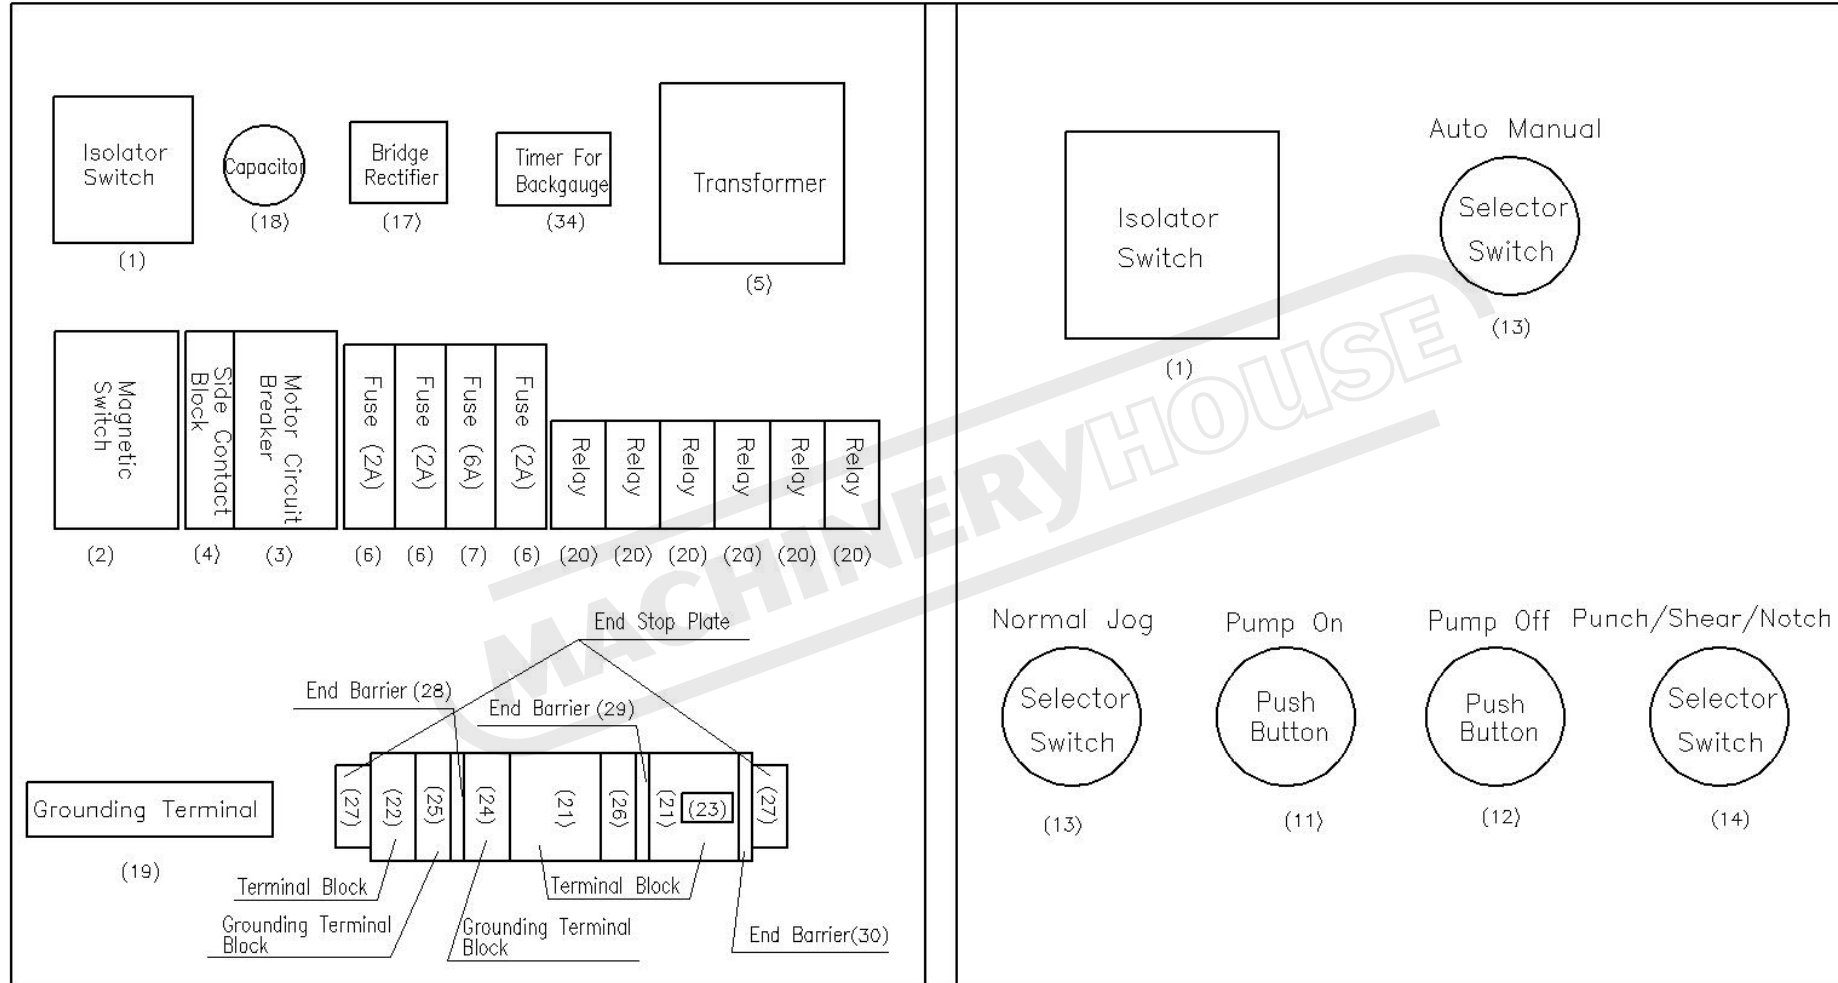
Isolator Switch
(1)

Capacitor
(18)

Bridge Rectifier
(17)

Timer For Backgauge
(34)

Transformer
(5)

Magnetic Switch
(2)

Side Contact Block
(4)

Motor Circuit Breaker
(3)

Fuse (2A)
(6)

Fuse (2A)
(6)

Fuse (6A)
(7)

Fuse (2A)
(6)

Relay (20)
Relay (20)
Relay (20)
Relay (20)
Relay (20)
Relay (20)

End Stop Plate

End Barrier (28)

End Barrier (29)

Grounding Terminal
(19)

(27) (22) (25) (24) (21) (26) (21) (23) (27)

Terminal Block

Grounding Terminal Block

Grounding Terminal Block

Terminal Block

End Barrier(30)

MACHINERYHOUSE

Isolator Switch
(1)

Auto Manual
Selector Switch
(13)

Normal Jog
Selector Switch
(13)

Pump On
Push Button
(11)

Pump Off
Push Button
(12)

Punch/Shear/Notch
Selector Switch
(14)